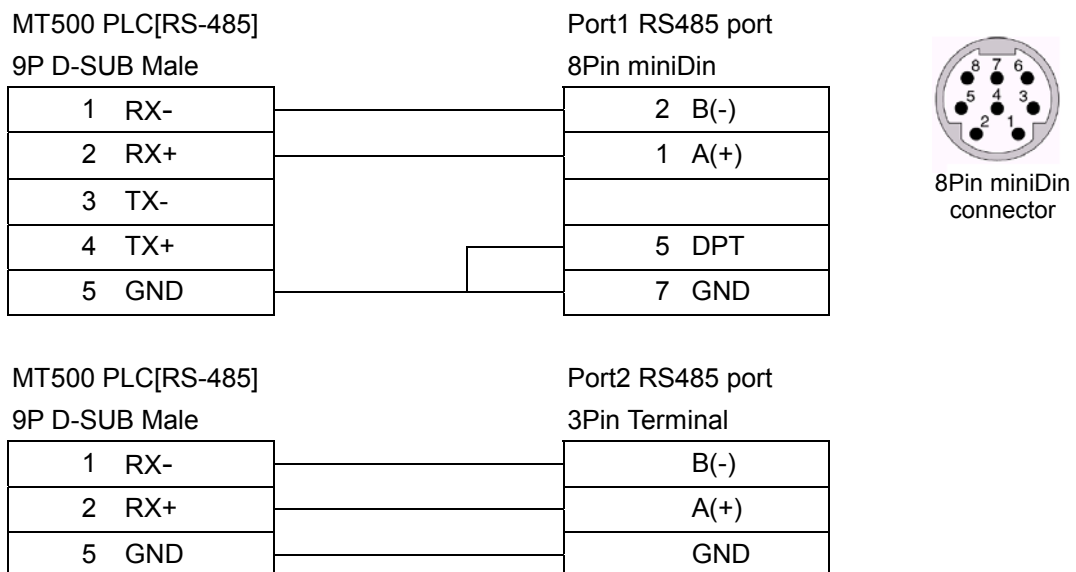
MT500 PLC[RS-485]
9P D-SUB Male

| 1 RX- |
| --- |
| 2 RX+ |
| 3 TX- |
| 4 TX+ |
| 5 GND |

Port1 RS485 port
8Pin miniDin

| 2 B(-) |
| --- |
| 1 A(+) |
| |
| 5 DPT |
| 7 GND |

8 7 6
5 4 3
2 1

8Pin miniDin connector

MT500 PLC[RS-485]
9P D-SUB Male

| 1 RX- |
| --- |
| 2 RX+ |
| 5 GND |

Port2 RS485 port
3Pin Terminal

| B(-) |
| --- |
| A(+) |
| GND |